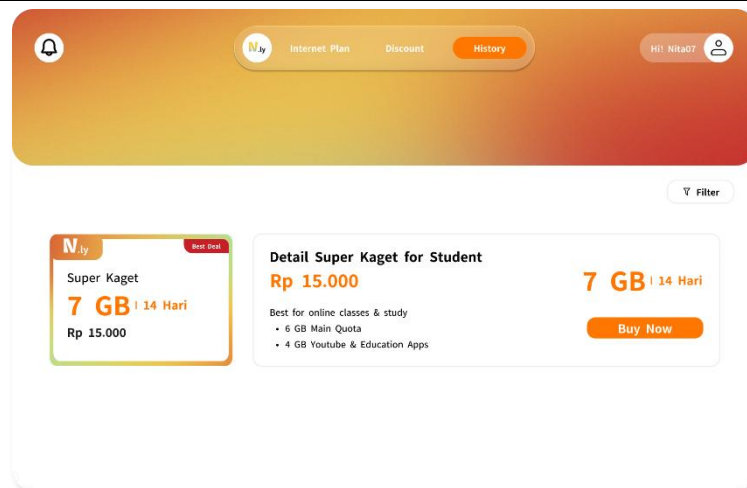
N.ly Internet Plan Discount History

Hi! Nita07

Filter

N.ly
Best Deal
Super Kaget
7 GB | 14 Hari
Rp 15.000

Detail Super Kaget for Student
Rp 15.000
7 GB | 14 Hari

Best for online classes & study
• 6 GB Main Quota
• 4 GB Youtube & Education Apps

Buy Now